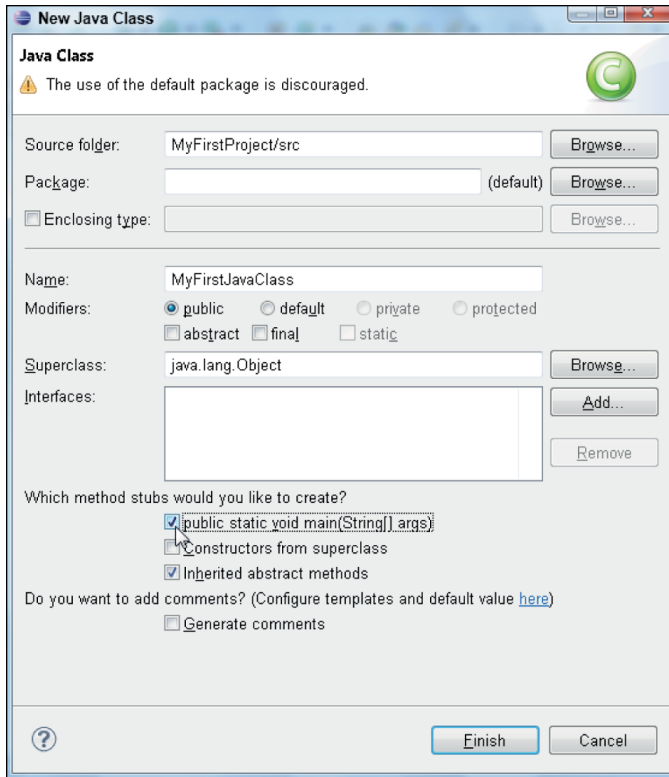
New Java Class

Java Class
The use of the default package is discouraged.

Source folder: MyFirstProject/src Browse...
Package: (default) Browse...
Enclosing type: Browse...

Name: MyFirstJavaClass
Modifiers: public default private protected
abstract final static
Superclass: java.lang.Object Browse...
Interfaces: Add...
Remove

Which method stubs would you like to create?
public static void main(String[] args)
Constructors from superclass
Inherited abstract methods
Do you want to add comments? (Configure templates and default value here)
Generate comments

?
Finish Cancel